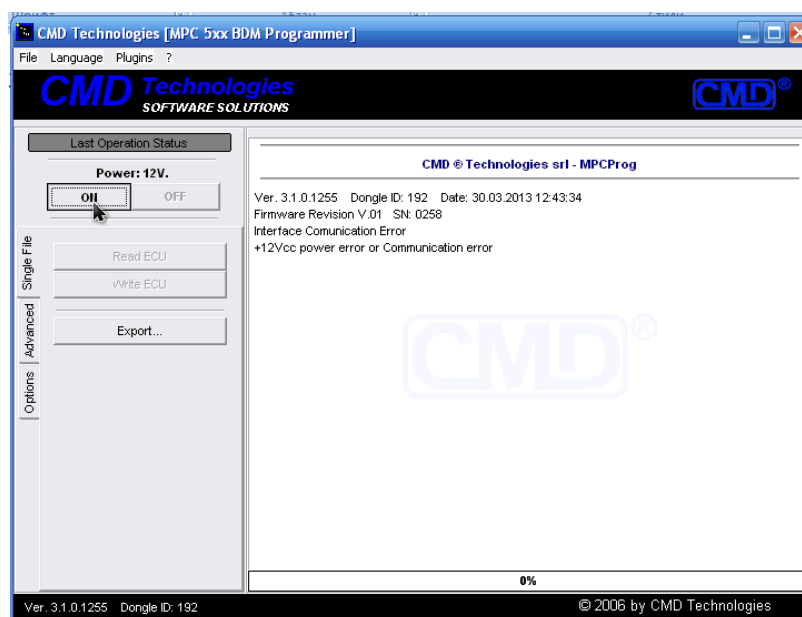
CMD Technologies [MPC 5xx BDM Programmer]

File Language Plugins ?

CMD Technologies
SOFTWARE SOLUTIONS

CMD®

Last Operation Status

Power: 12V.

ON OFF

Single File

Advanced

Options

Read ECU

Write ECU

Export...

CMD ® Technologies srl - MPCProg

Ver. 3.1.0.1255 Dongle ID: 192 Date: 30.03.2013 12:43:34
Firmware Revision V.01 SN: 0258
Interface Comunication Error
+12Vcc power error or Communication error

CMD®

0%

Ver. 3.1.0.1255 Dongle ID: 192

© 2006 by CMD Technologies